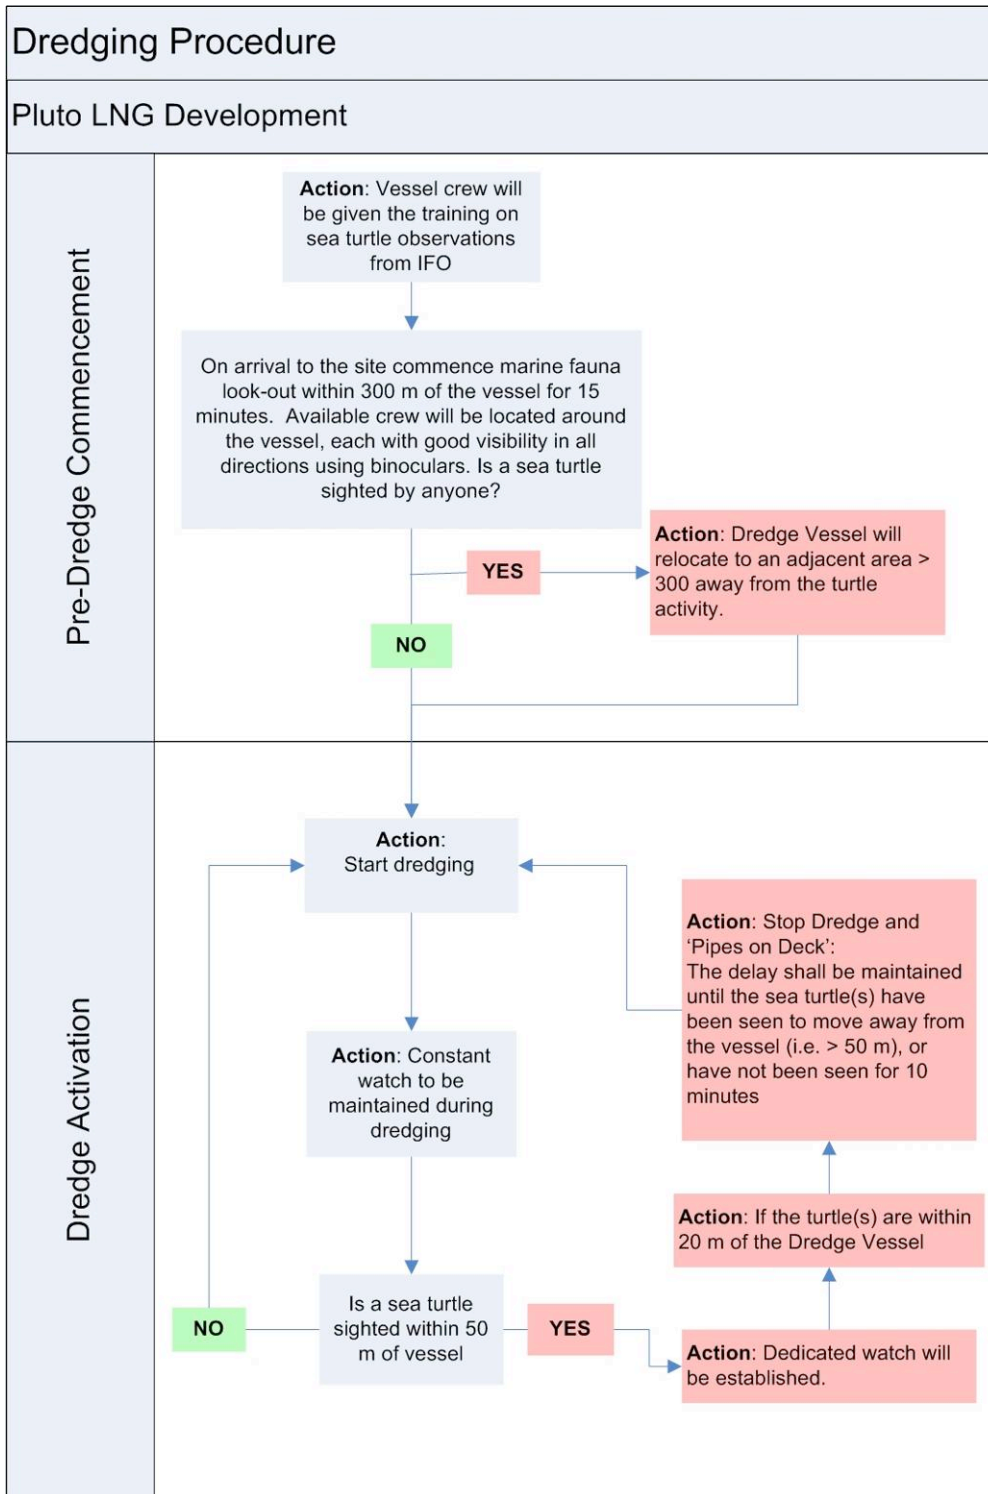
Dredging Procedure

Pluto LNG Development

Pre-Dredge Commencement

Action: Vessel crew will be given the training on sea turtle observations from IFO

On arrival to the site commence marine fauna look-out within 300 m of the vessel for 15 minutes. Available crew will be located around the vessel, each with good visibility in all directions using binoculars. Is a sea turtle sighted by anyone?

YES

Action: Dredge Vessel will relocate to an adjacent area > 300 away from the turtle activity.

NO

Dredge Activation

Action: Start dredging

Action: Stop Dredge and 'Pipes on Deck': The delay shall be maintained until the sea turtle(s) have been seen to move away from the vessel (i.e. > 50 m), or have not been seen for 10 minutes

Action: Constant watch to be maintained during dredging

Action: If the turtle(s) are within 20 m of the Dredge Vessel

NO

Is a sea turtle sighted within 50 m of vessel

YES

Action: Dedicated watch will be established.